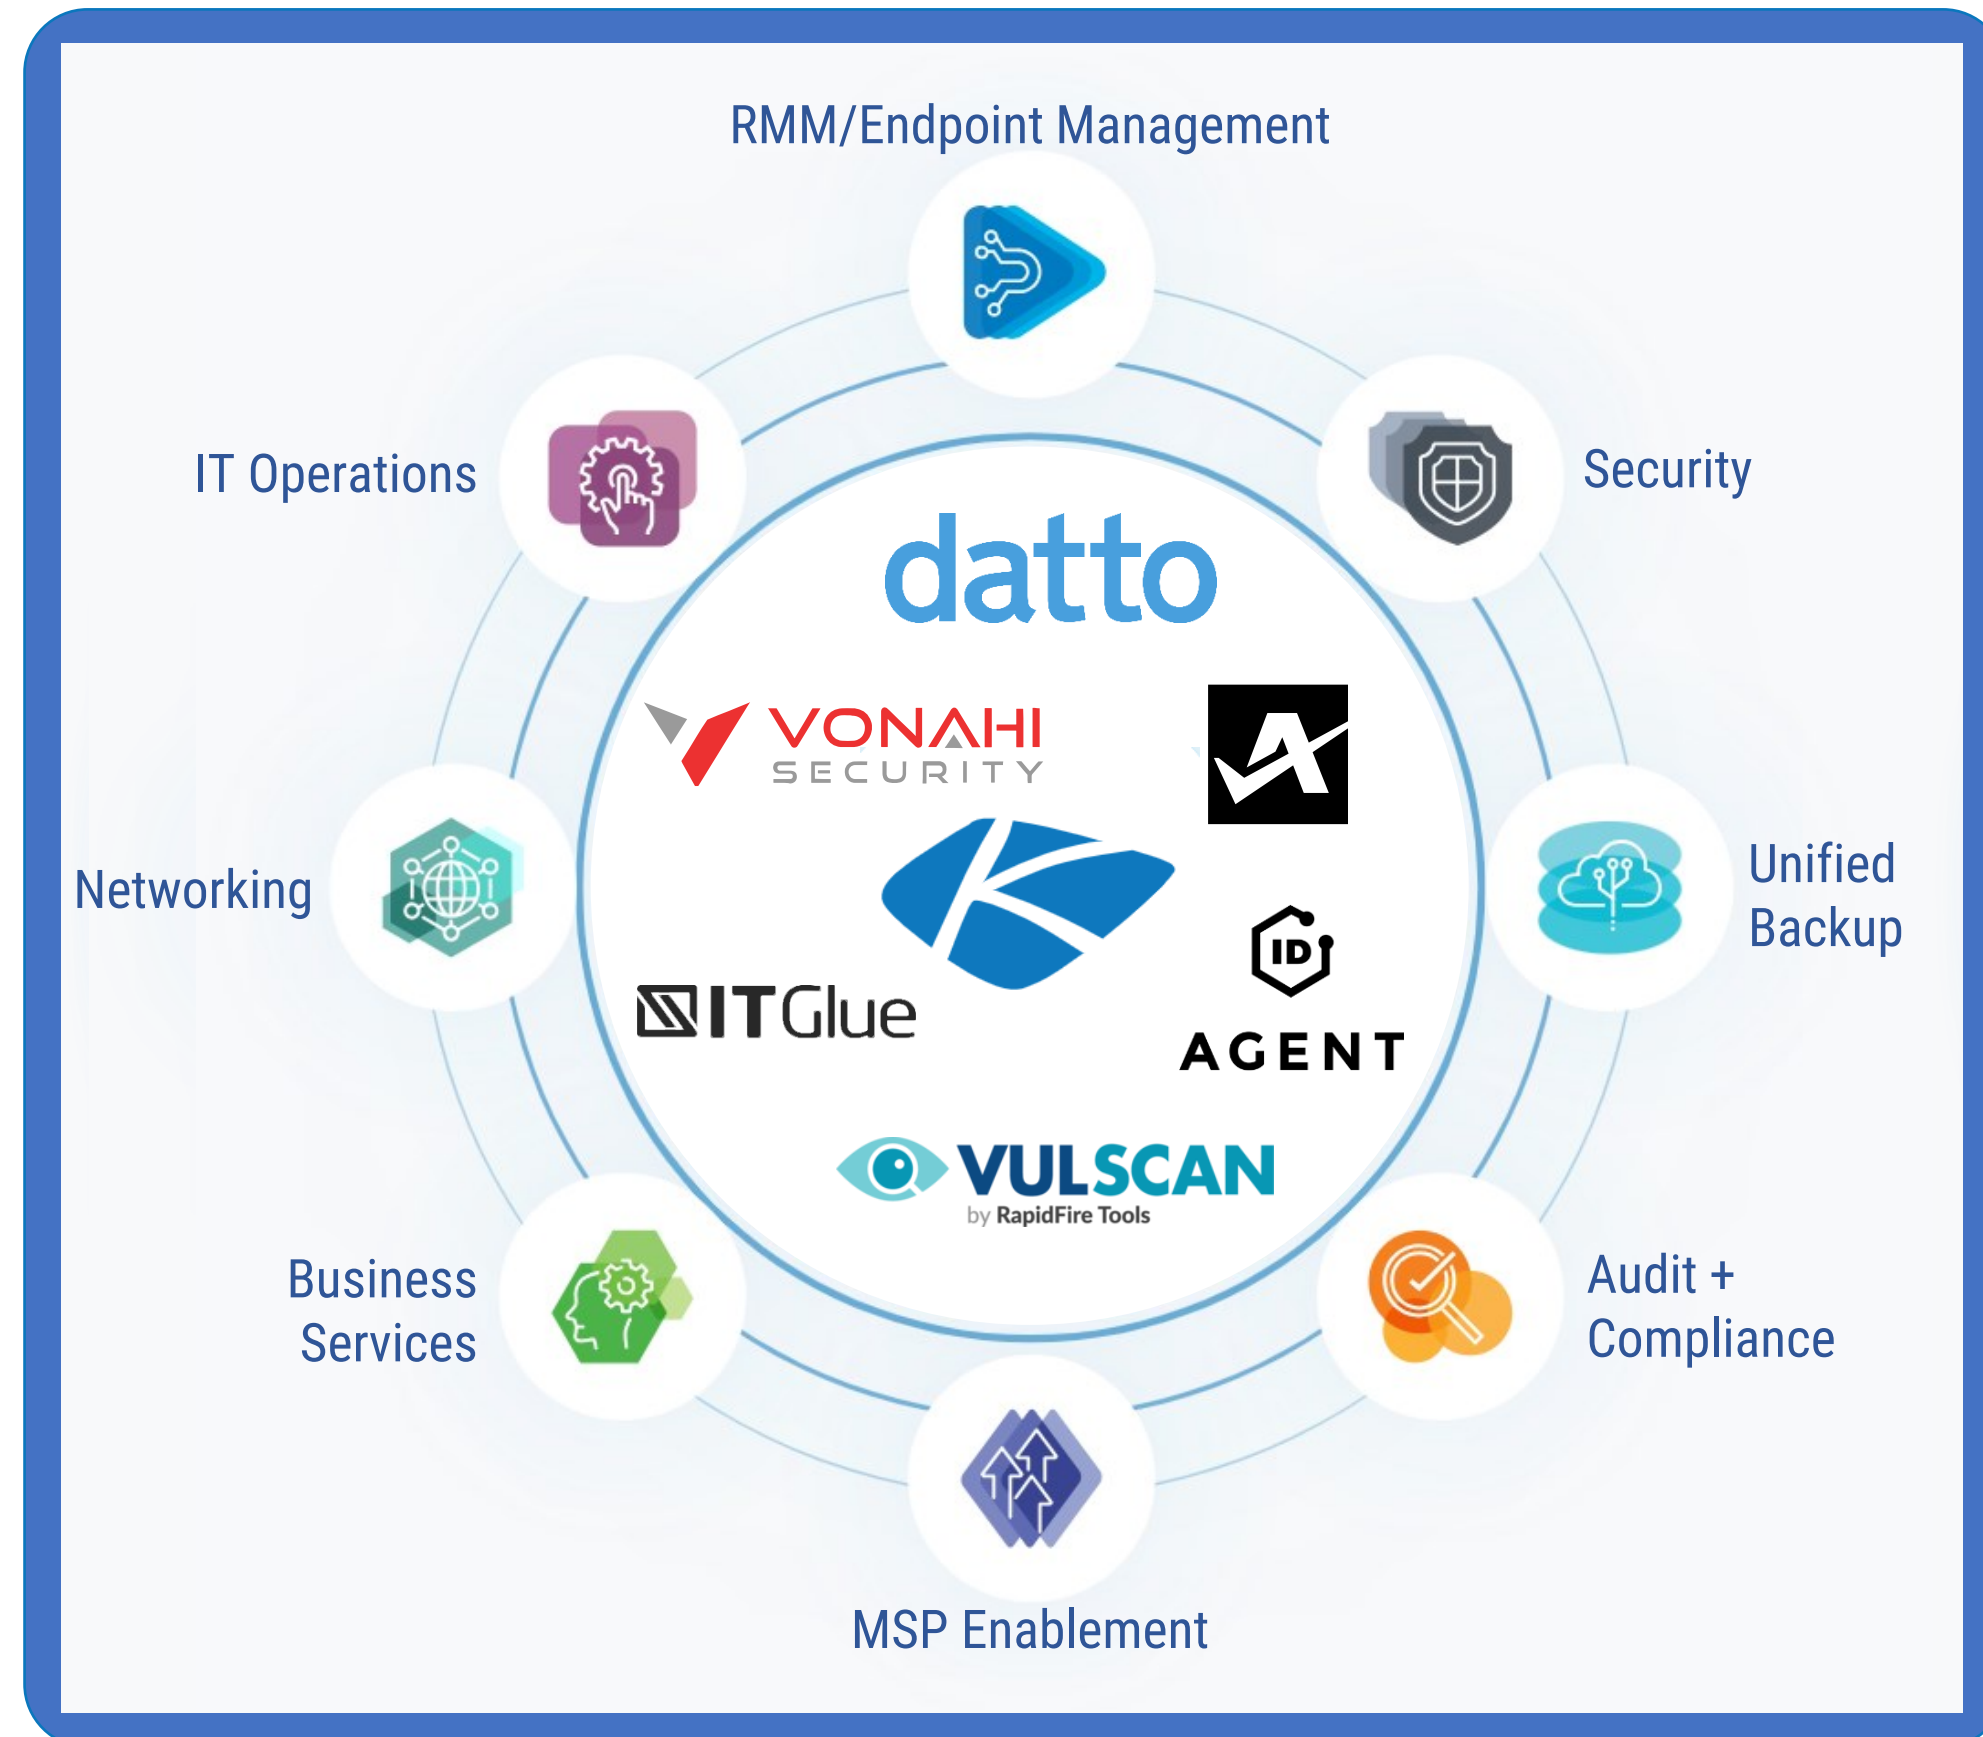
RMM/Endpoint Management

IT Operations

Security

datto

VONAHI SECURITY

Networking

Unified Backup

ITGlue

ID AGENT

VULSCAN by RapidFire Tools

Business Services

Audit + Compliance

MSP Enablement